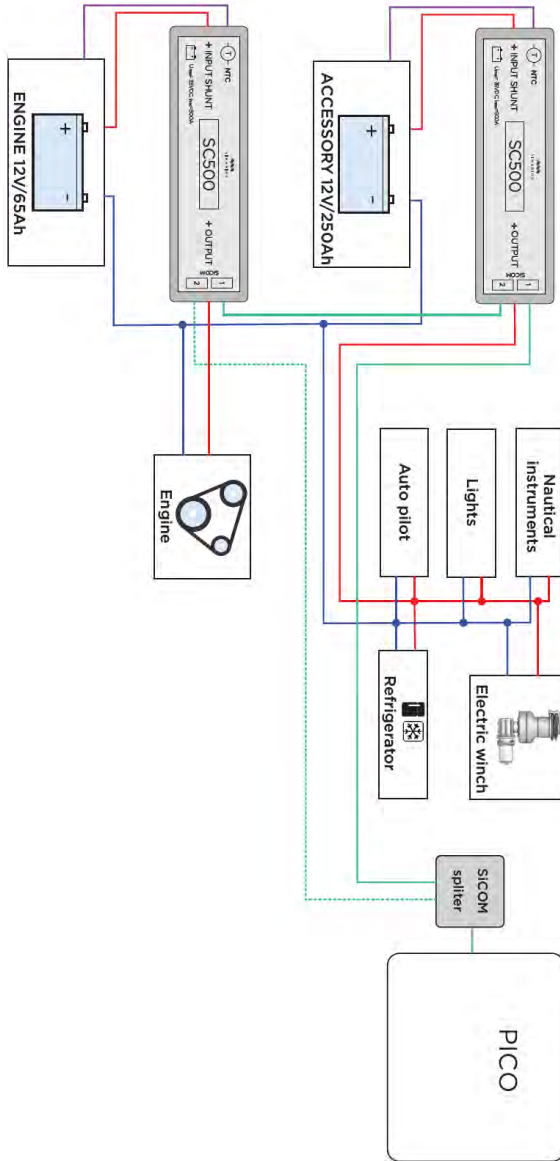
ENGINE 12V/65Ah

+

-

NTC

+ INPUT SHUNT

SC500

+ OUTPUT

SICOM

1

2

ACCESSORY 12V/250Ah

+

-

NTC

+ INPUT SHUNT

SC500

+ OUTPUT

SICOM

1

2

Engine

Auto pilot

Lights

Nautical instruments

Refrigerator

Electric winch

SICOM spliter

PICO